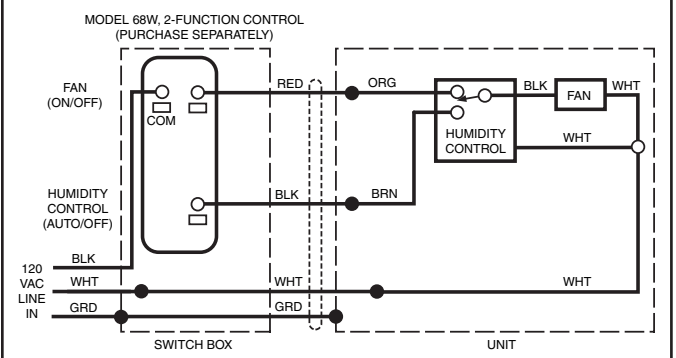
MODEL 68W, 2-FUNCTION CONTROL
(PURCHASE SEPARATELY)

FAN
(ON/OFF)

COM

HUMIDITY
CONTROL
(AUTO/OFF)

120
VAC
LINE
IN

BLK
WHT
GRD

RED
BLK
WHT
GRD

ORG
BRN

BLK
FAN
WHT

HUMIDITY
CONTROL

WHT

WHT

SWITCH BOX

UNIT